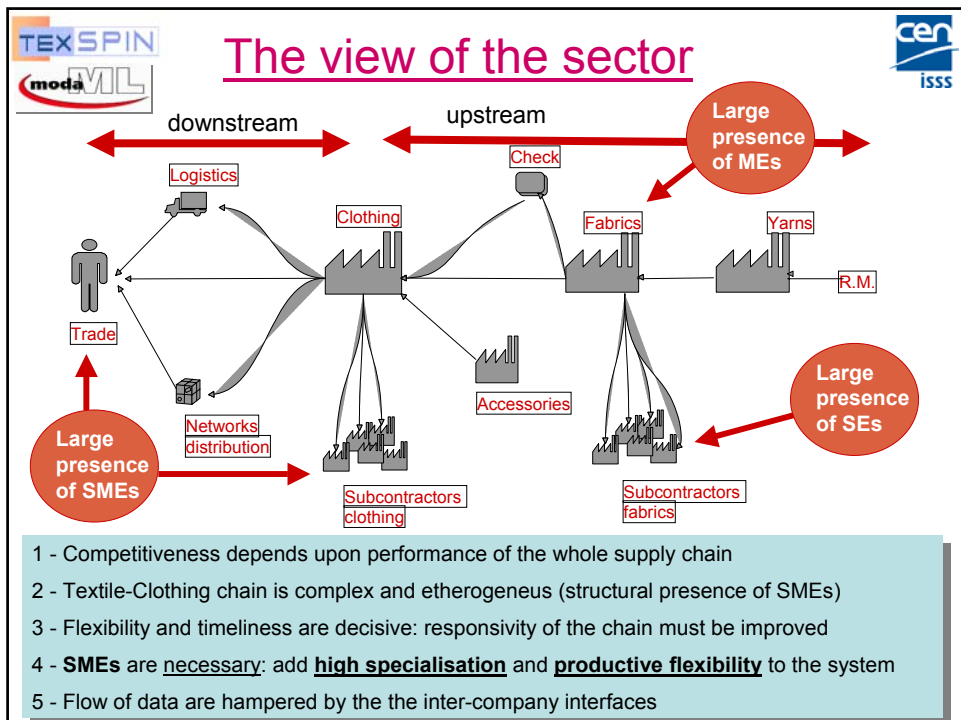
TEXSPIN

modaML

The view of the sector

cen isss

downstream

upstream

Large presence of MEs

Check

Logistics

Clothing

Fabrics

Yarns

R.M.

Trade

Accessories

Large presence of SEs

Large presence of SMEs

Networks distribution

Subcontractors clothing

Subcontractors fabrics

1 - Competitiveness depends upon performance of the whole supply chain

2 - Textile-Clothing chain is complex and etherogeneus (structural presence of SMEs)

3 - Flexibility and timeliness are decisive: responsivity of the chain must be improved

4 - **SMEs** are necessary: add **high specialisation** and **productive flexibility** to the system

5 - Flow of data are hampered by the the inter-company interfaces